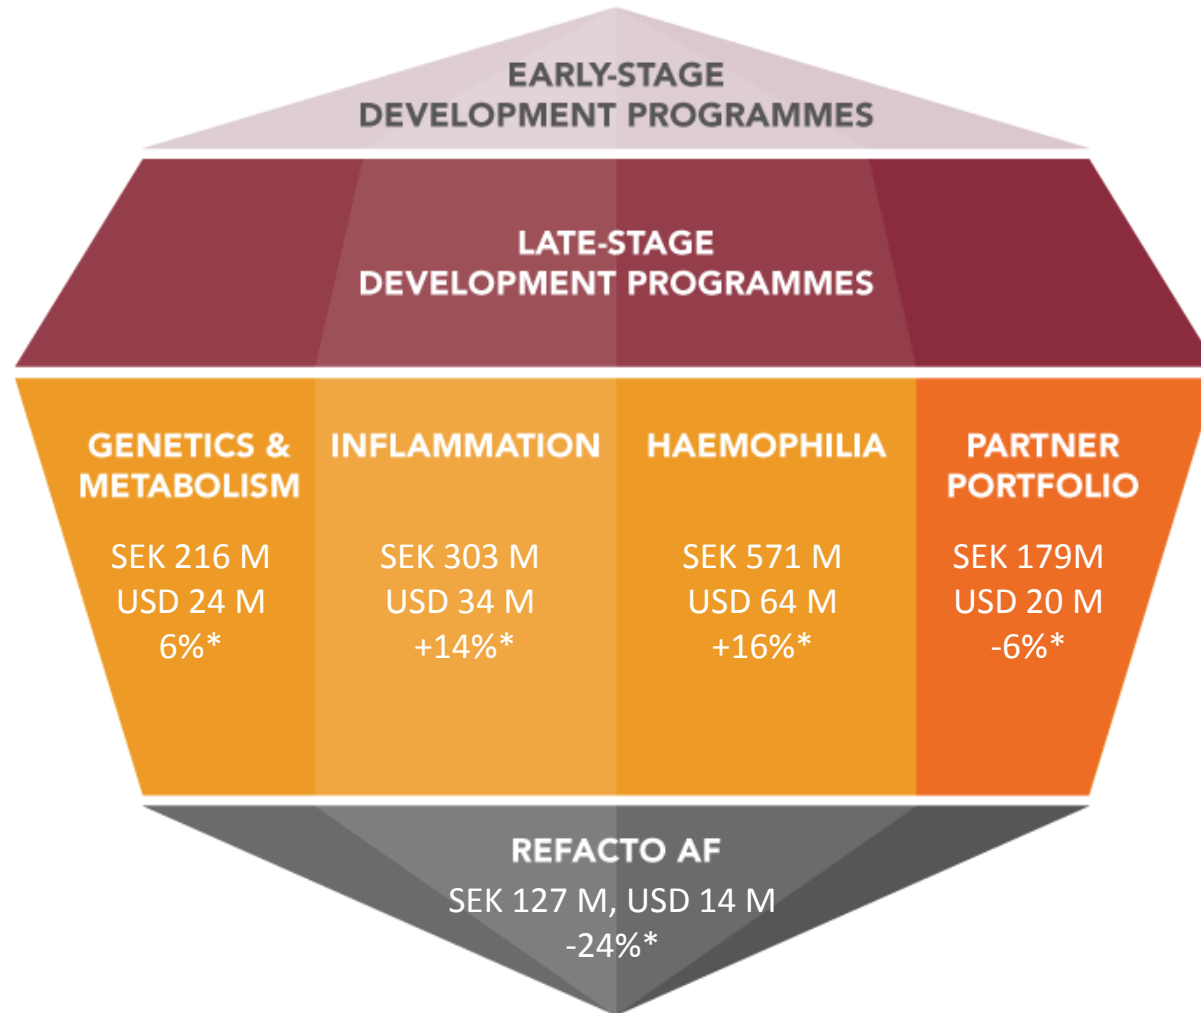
EARLY-STAGE
DEVELOPMENT PROGRAMMES

LATE-STAGE
DEVELOPMENT PROGRAMMES

GENETICS & METABOLISM
SEK 216 M
USD 24 M
6%*

INFLAMMATION
SEK 303 M
USD 34 M
+14%*

HAEMOPHILIA
SEK 571 M
USD 64 M
+16%*

PARTNER PORTFOLIO
SEK 179M
USD 20 M
-6%*

REFACTO AF
SEK 127 M, USD 14 M
-24%*